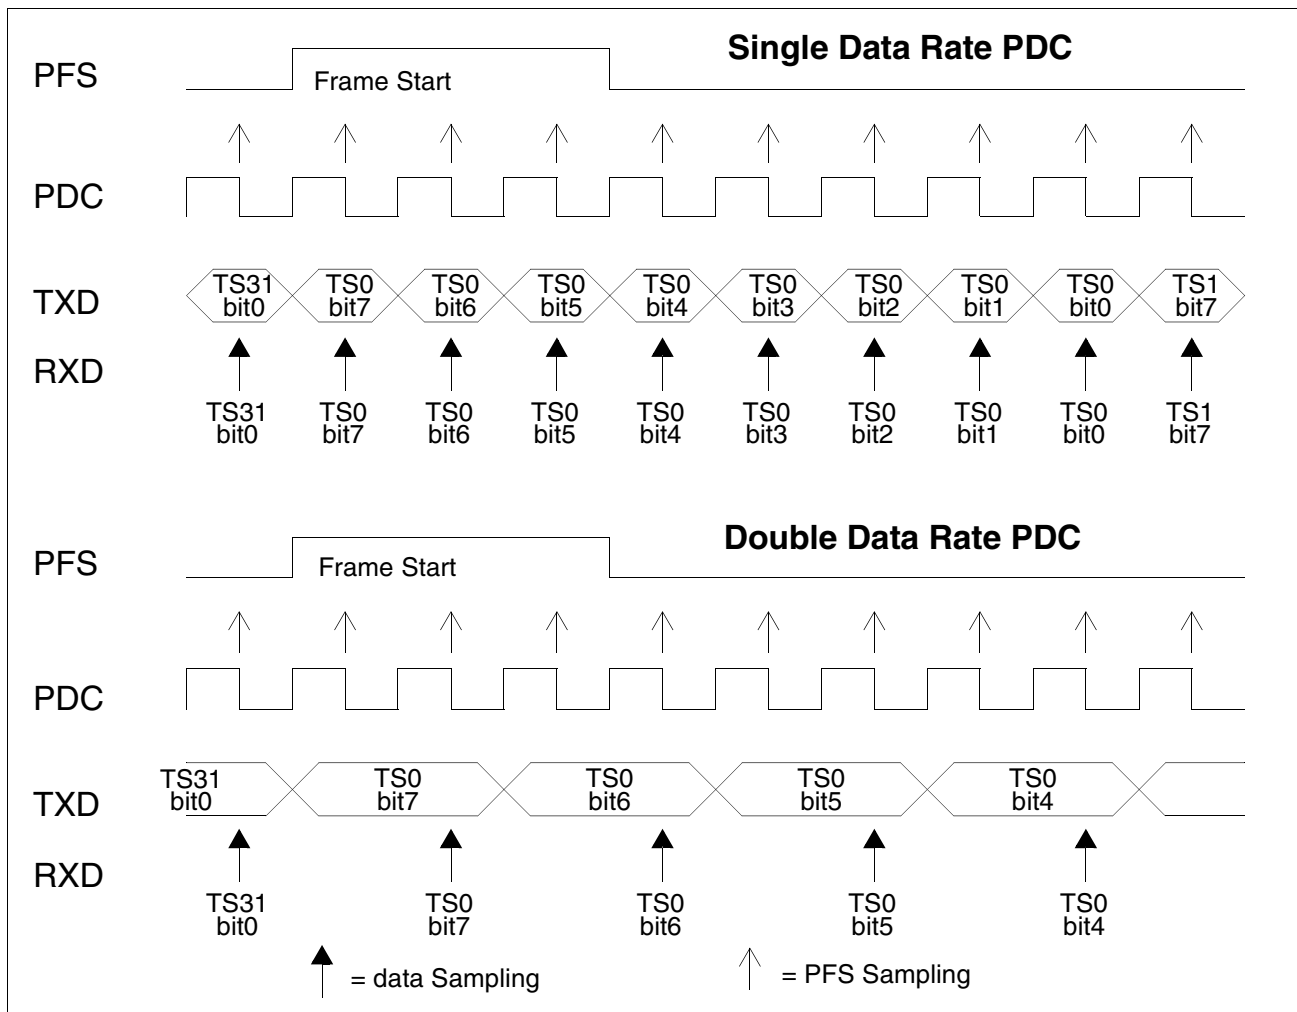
PFS
Frame Start
Single Data Rate PDC

PDC

TXD
TS31 bit0 TS0 bit7 TS0 bit6 TS0 bit5 TS0 bit4 TS0 bit3 TS0 bit2 TS0 bit1 TS0 bit0 TS1 bit7

RXD
TS31 bit0 TS0 bit7 TS0 bit6 TS0 bit5 TS0 bit4 TS0 bit3 TS0 bit2 TS0 bit1 TS0 bit0 TS1 bit7

PFS
Frame Start
Double Data Rate PDC

PDC

TXD
TS31 bit0 TS0 bit7 TS0 bit6 TS0 bit5 TS0 bit4

RXD
TS31 bit0 TS0 bit7 TS0 bit6 TS0 bit5 TS0 bit4

= data Sampling
= PFS Sampling